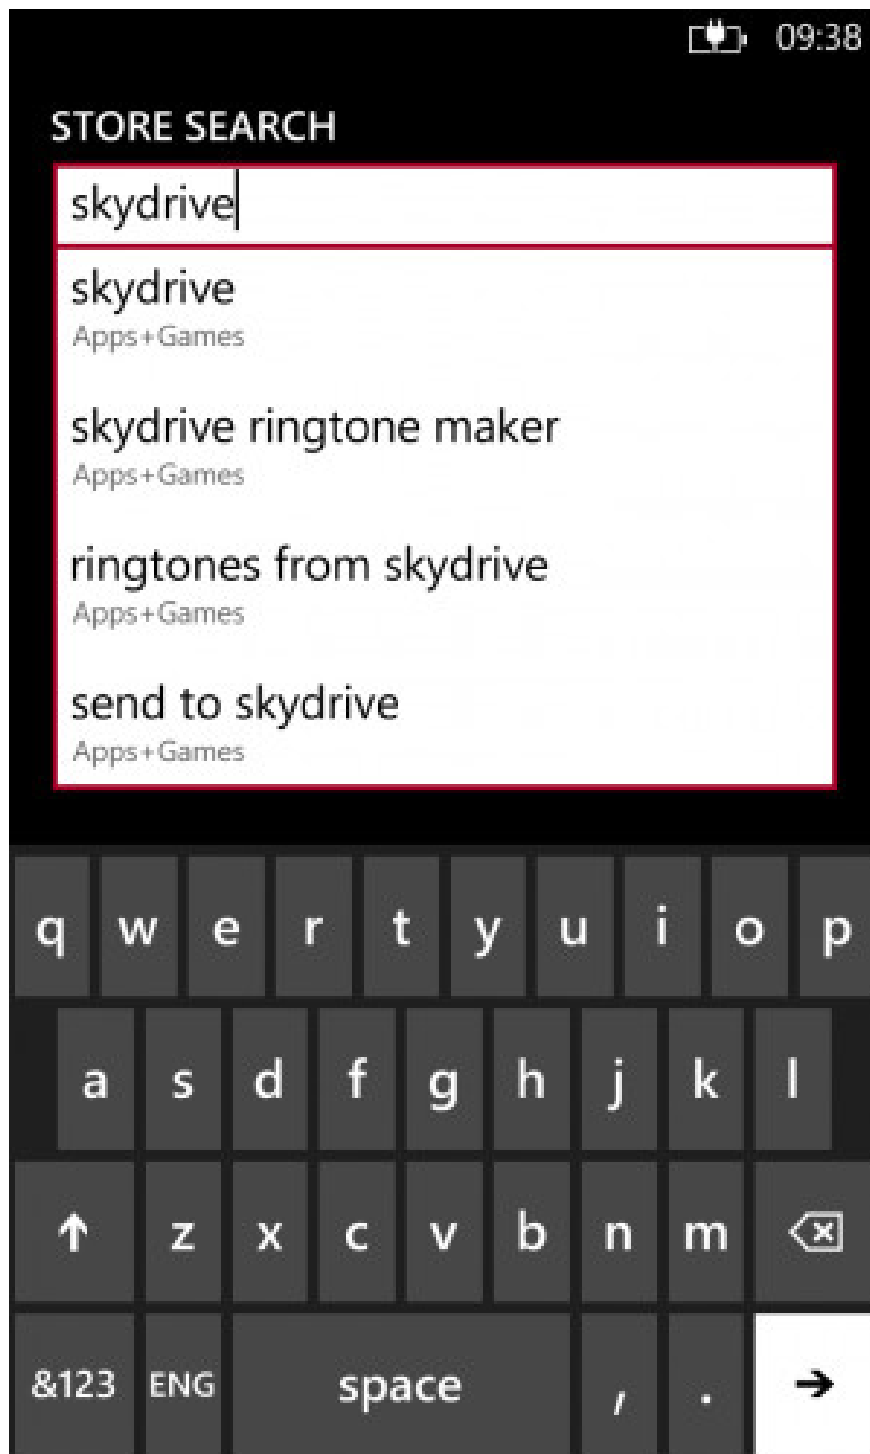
09:38

STORE SEARCH

skydrive

skydrive
Apps+Games

skydrive ringtone maker
Apps+Games

ringtones from skydrive
Apps+Games

send to skydrive
Apps+Games

q w e r t y u i o p
a s d f g h j k l
↑ z x c v b n m
&123 ENG space , . →